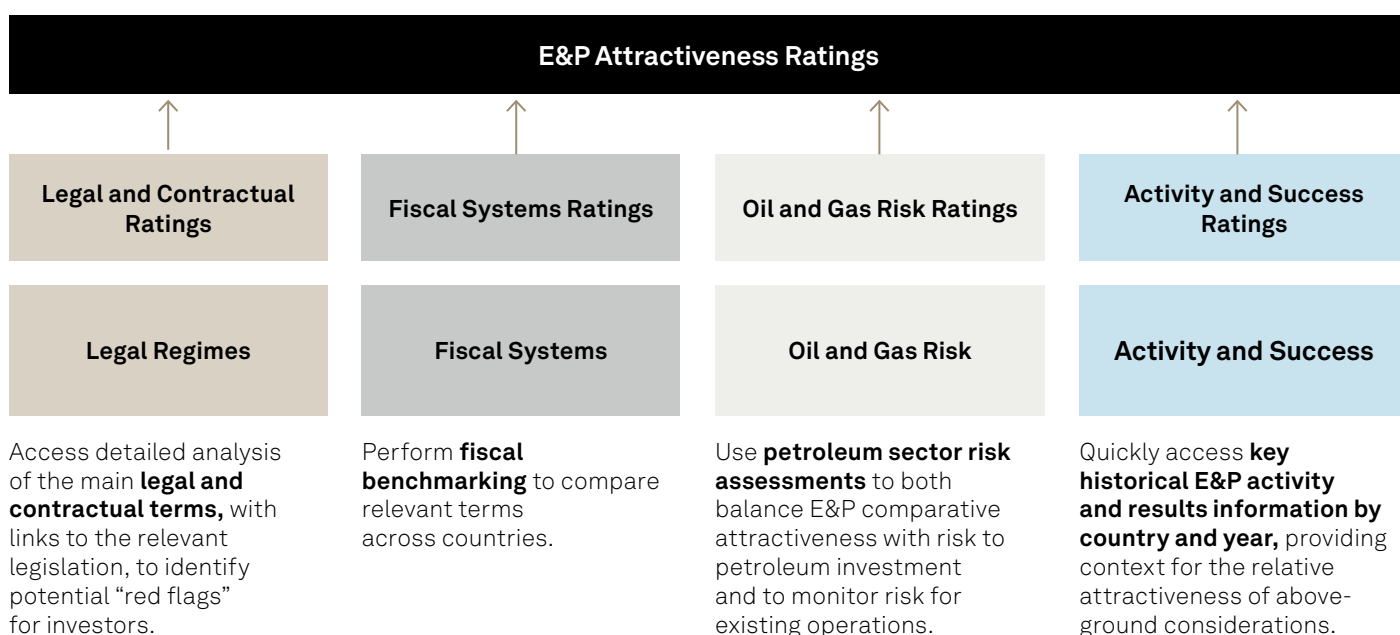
E&P Attractiveness Ratings

Legal and Contractual Ratings

Fiscal Systems Ratings

Oil and Gas Risk Ratings

Activity and Success Ratings

Legal Regimes

Fiscal Systems

Oil and Gas Risk

Activity and Success

Access detailed analysis of the main **legal and contractual terms,** with links to the relevant legislation, to identify potential “red flags” for investors.

Perform **fiscal benchmarking** to compare relevant terms across countries.

Use **petroleum sector risk assessments** to both balance E&P comparative attractiveness with risk to petroleum investment and to monitor risk for existing operations.

Quickly access **key historical E&P activity and results information by country and year,** providing context for the relative attractiveness of above-ground considerations.